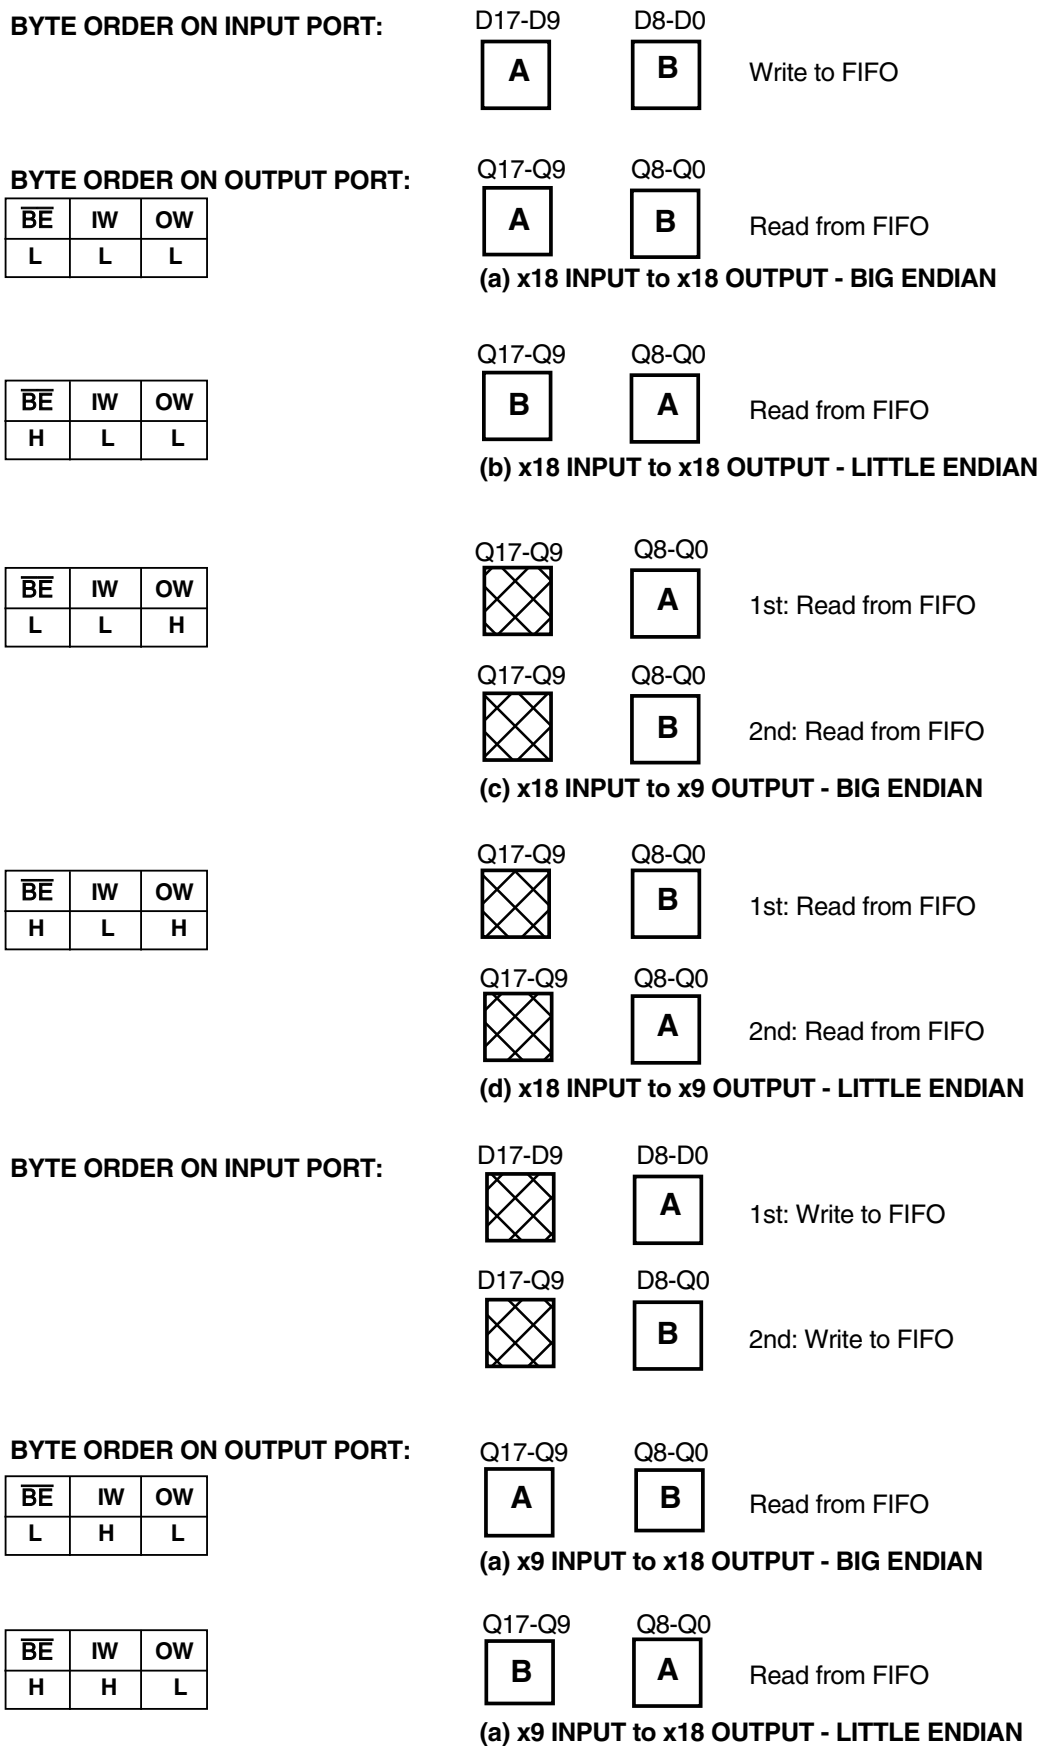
BYTE ORDER ON INPUT PORT:

D17-D9 D8-D0

A B Write to FIFO

BYTE ORDER ON OUTPUT PORT:

| $\overline{BE}$ | IW | OW |
|---|---|---|
| L | L | L |

Q17-Q9 Q8-Q0

A B Read from FIFO

(a) x18 INPUT to x18 OUTPUT - BIG ENDIAN

| $\overline{BE}$ | IW | OW |
|---|---|---|
| H | L | L |

Q17-Q9 Q8-Q0

B A Read from FIFO

(b) x18 INPUT to x18 OUTPUT - LITTLE ENDIAN

| $\overline{BE}$ | IW | OW |
|---|---|---|
| L | L | H |

Q17-Q9 Q8-Q0

A 1st: Read from FIFO

Q17-Q9 Q8-Q0

B 2nd: Read from FIFO

(c) x18 INPUT to x9 OUTPUT - BIG ENDIAN

| $\overline{BE}$ | IW | OW |
|---|---|---|
| H | L | H |

Q17-Q9 Q8-Q0

B 1st: Read from FIFO

Q17-Q9 Q8-Q0

A 2nd: Read from FIFO

(d) x18 INPUT to x9 OUTPUT - LITTLE ENDIAN

BYTE ORDER ON INPUT PORT:

D17-D9 D8-D0

A 1st: Write to FIFO

D17-Q9 D8-Q0

B 2nd: Write to FIFO

BYTE ORDER ON OUTPUT PORT:

| $\overline{BE}$ | IW | OW |
|---|---|---|
| L | H | L |

Q17-Q9 Q8-Q0

A B Read from FIFO

(a) x9 INPUT to x18 OUTPUT - BIG ENDIAN

| $\overline{BE}$ | IW | OW |
|---|---|---|
| H | H | L |

Q17-Q9 Q8-Q0

B A Read from FIFO

(a) x9 INPUT to x18 OUTPUT - LITTLE ENDIAN